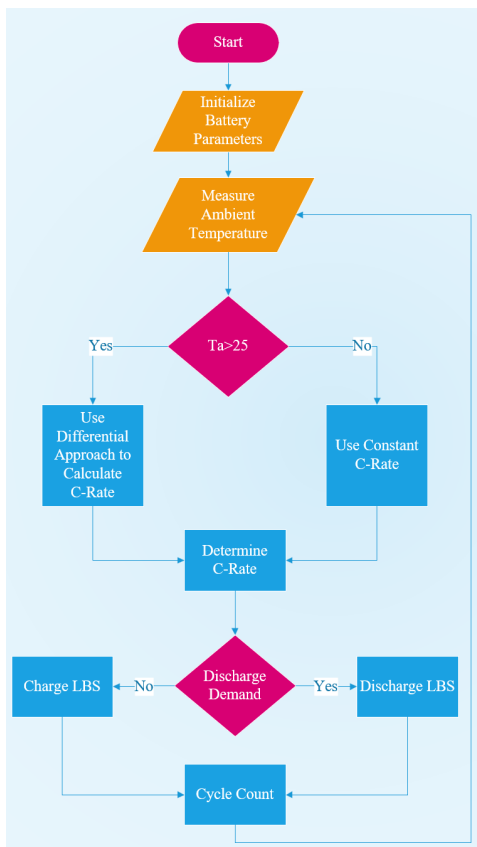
Start

Initialize Battery Parameters

Measure Ambient Temperature

Ta>25

Yes

No

Use Differential Approach to Calculate C-Rate

Use Constant C-Rate

Determine C-Rate

Discharge Demand

No

Yes

Charge LBS

Discharge LBS

Cycle Count